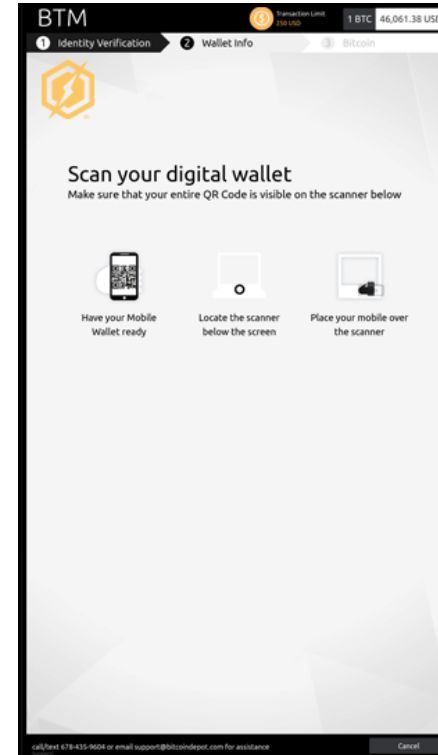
BTM

Transaction Limit
250 USD

1 BTC 46,061.38 USD

1 Identity Verification
2 Wallet Info
3 Bitcoin

Scan your digital wallet
Make sure that your entire QR Code is visible on the scanner below

Have your Mobile Wallet ready

Locate the scanner below the screen

Place your mobile over the scanner

call/text 678-435-9604 or email support@bitcoindepot.com for assistance

Cancel